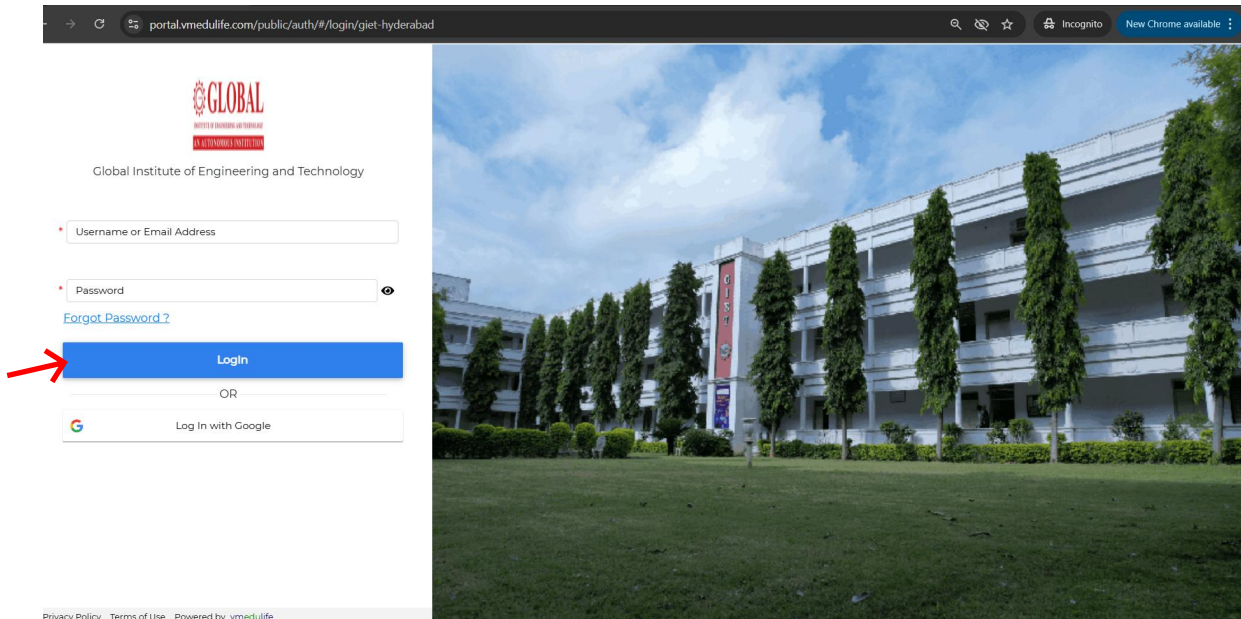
portal.vmedulife.com/public/auth/#/login/giet-hyderabad

Incognito

New Chrome available

GLOBAL
INSTITUTE OF ENGINEERING AND TECHNOLOGY
AN AUTONOMOUS INSTITUTION

Global Institute of Engineering and Technology

* Username or Email Address

* Password

Forgot Password ?

Login

OR

Log In with Google

GIET

Privacy Policy Terms of Use Powered by vmedulife